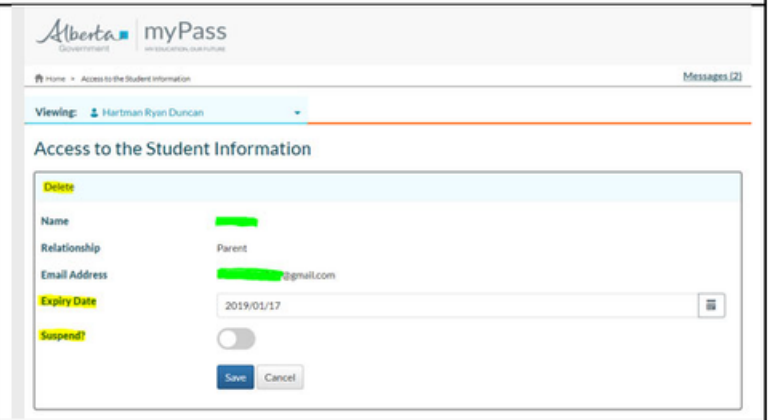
Alberta Government myPass
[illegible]

Home > Access to the Student Information

Messages (2)

Viewing: Hartman Ryan Duncan

Access to the Student Information

Delete

Name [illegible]

Relationship Parent

Email Address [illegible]@gmail.com

Expiry Date 2019/01/17

Suspend?

Save Cancel